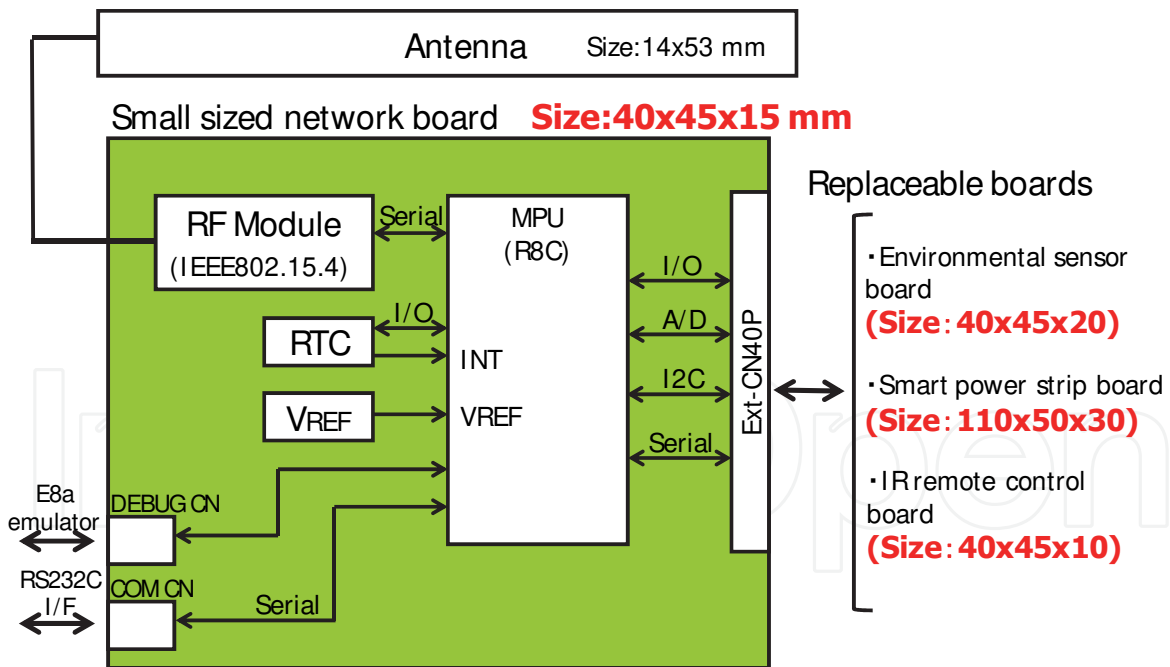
Antenna Size:14x53 mm

Small sized network board Size:40x45x15 mm

RF Module
(IEEE802.15.4)

Serial

MPU
(R8C)

I/O

RTC

INT

$V_{REF}$

VREF

E8a emulator

DEBUG CN

RS232C I/F

COM CN

Serial

I/O

A/D

I2C

Serial

Ext-CN40P

Replaceable boards

・Environmental sensor board
(Size: 40x45x20)

・Smart power strip board
(Size: 110x50x30)

・IR remote control board
(Size: 40x45x10)